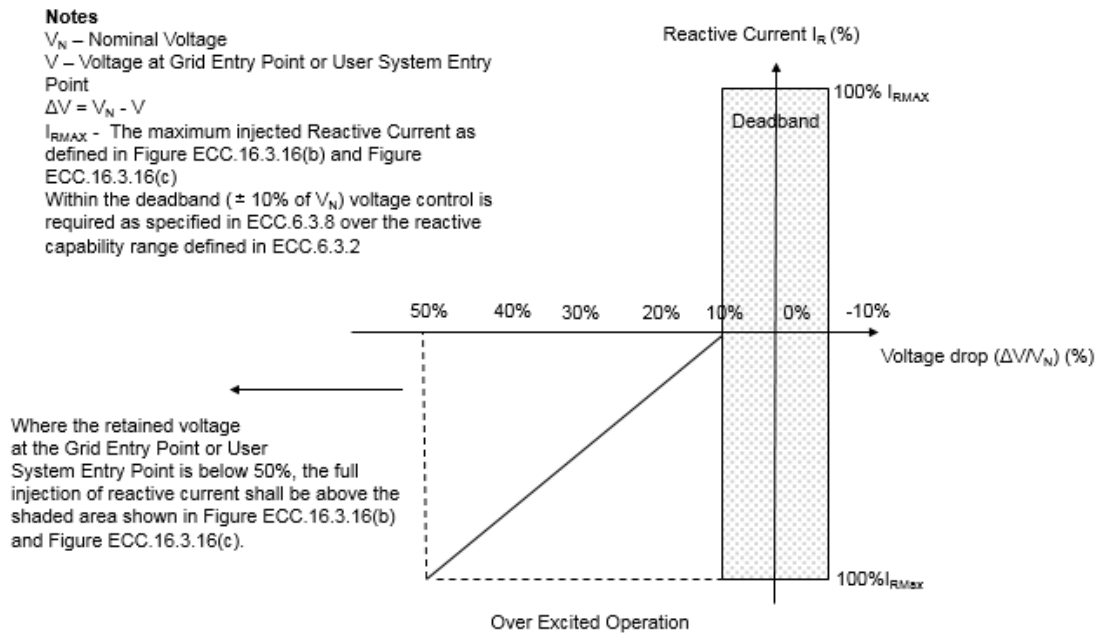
**Notes**
$V_N$ – Nominal Voltage
V – Voltage at Grid Entry Point or User System Entry Point
$\Delta V = V_N - V$
$I_{RMAX}$ - The maximum injected Reactive Current as defined in Figure ECC.16.3.16(b) and Figure ECC.16.3.16(c)
Within the deadband (± 10% of $V_N$) voltage control is required as specified in ECC.6.3.8 over the reactive capability range defined in ECC.6.3.2

Reactive Current $I_R$ (%)

100% $I_{RMAX}$

Deadband

50% 40% 30% 20% 10% 0% -10%

Voltage drop ($\Delta V/V_N$) (%)

Where the retained voltage at the Grid Entry Point or User System Entry Point is below 50%, the full injection of reactive current shall be above the shaded area shown in Figure ECC.16.3.16(b) and Figure ECC.16.3.16(c).

100%$I_{RMax}$

Over Excited Operation